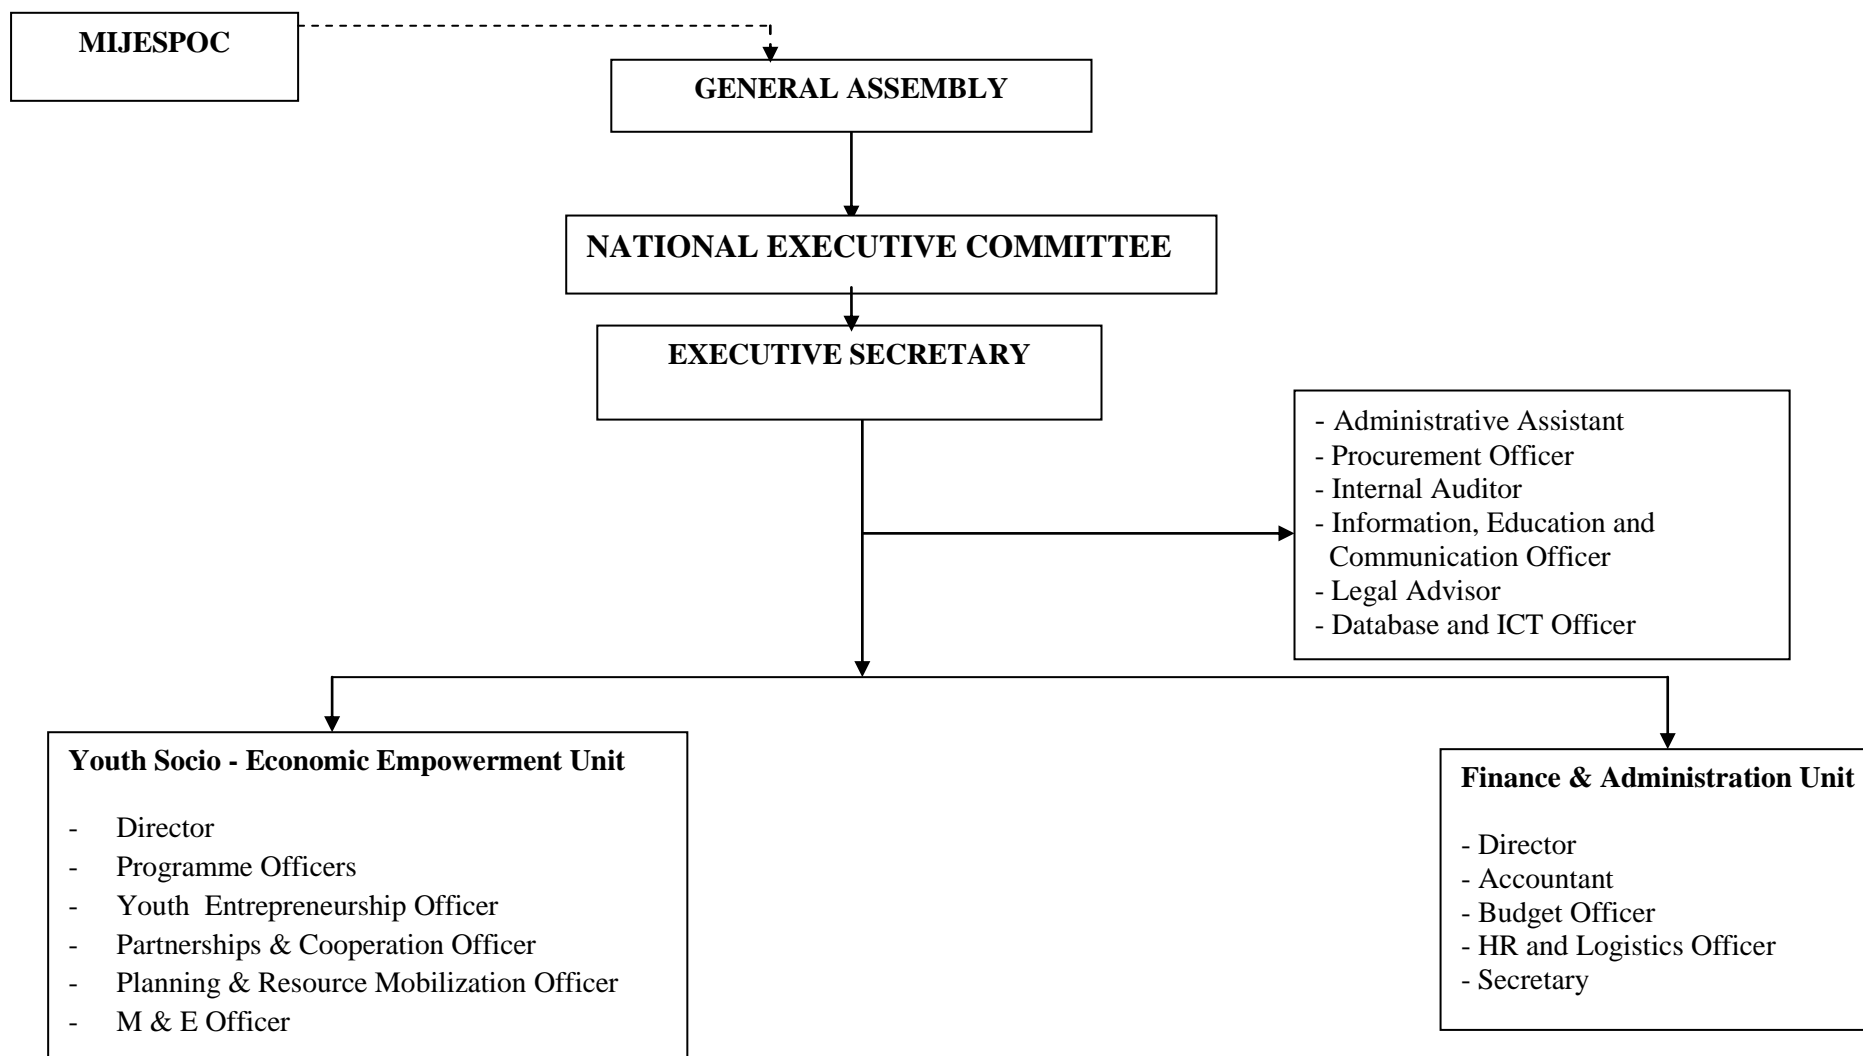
MIJESPOC

GENERAL ASSEMBLY

NATIONAL EXECUTIVE COMMITTEE

EXECUTIVE SECRETARY

- Administrative Assistant
- Procurement Officer
- Internal Auditor
- Information, Education and Communication Officer
- Legal Advisor
- Database and ICT Officer

Youth Socio - Economic Empowerment Unit

- Director
- Programme Officers
- Youth Entrepreneurship Officer
- Partnerships & Cooperation Officer
- Planning & Resource Mobilization Officer
- M & E Officer

Finance & Administration Unit

- Director
- Accountant
- Budget Officer
- HR and Logistics Officer
- Secretary